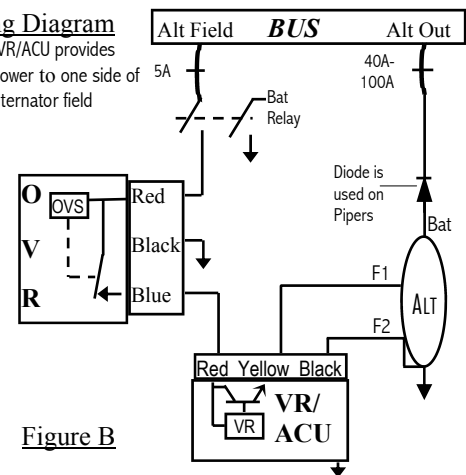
g Diagram
VR/ACU provides power to one side of alternator field

Alt Field BUS Alt Out

5A

40A-100A

Bat Relay

Diode is used on Pipers

Bat

O
V
R

OVS

Red
Black
Blue

F1
F2

ALT

Red Yellow Black

VR

VR/ ACU

Figure B